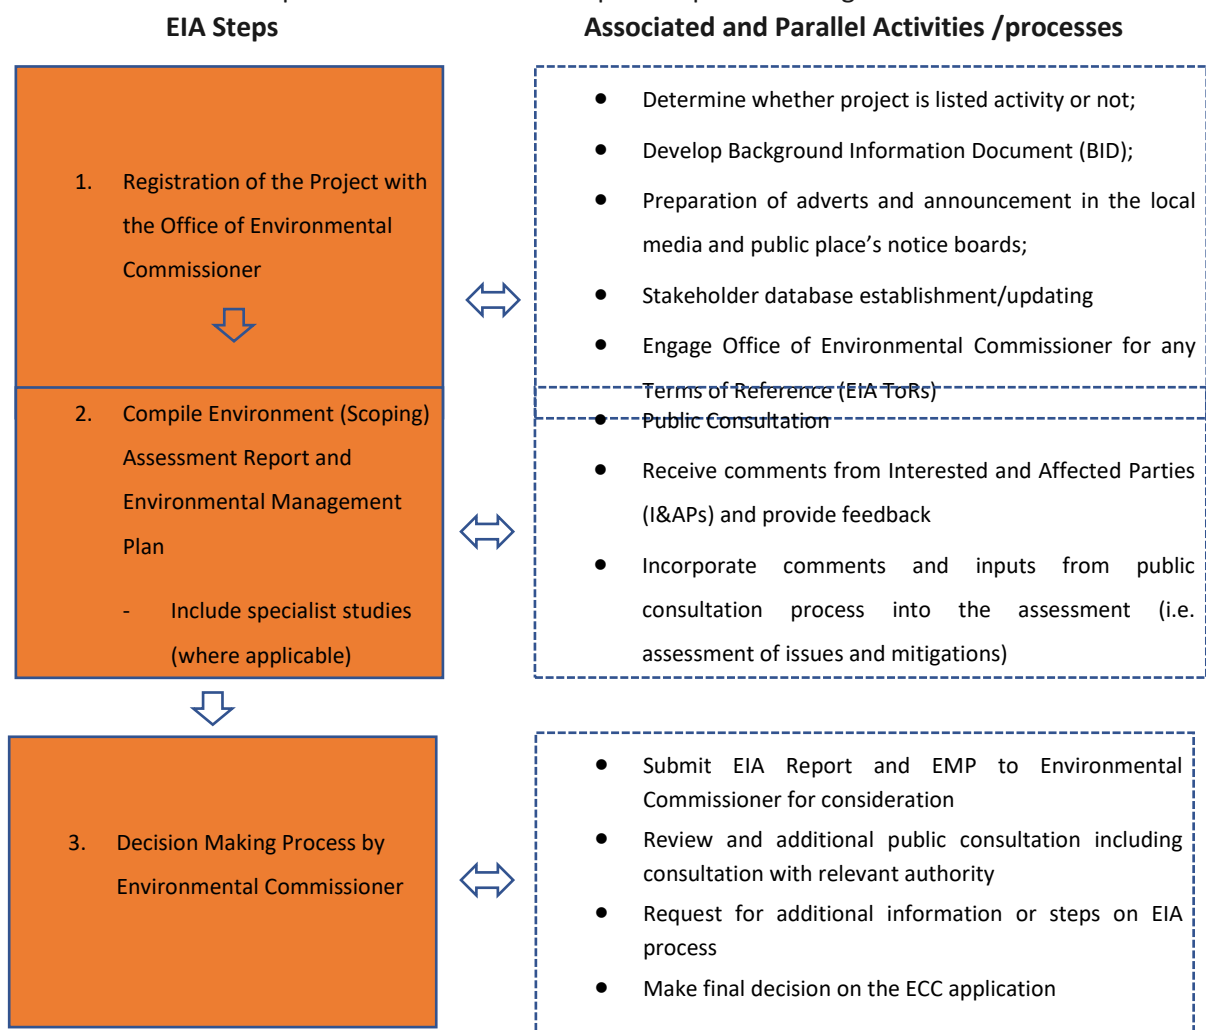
EIA Steps

Associated and Parallel Activities /processes

1. Registration of the Project with the Office of Environmental Commissioner

- Determine whether project is listed activity or not;
- Develop Background Information Document (BID);
- Preparation of adverts and announcement in the local media and public place's notice boards;
- Stakeholder database establishment/updating
- Engage Office of Environmental Commissioner for any Terms of Reference (EIA ToRs)

2. Compile Environment (Scoping) Assessment Report and Environmental Management Plan

- Include specialist studies (where applicable)

- Public Consultation
- Receive comments from Interested and Affected Parties (I&APs) and provide feedback
- Incorporate comments and inputs from public consultation process into the assessment (i.e. assessment of issues and mitigations)

3. Decision Making Process by Environmental Commissioner

- Submit EIA Report and EMP to Environmental Commissioner for consideration
- Review and additional public consultation including consultation with relevant authority
- Request for additional information or steps on EIA process
- Make final decision on the ECC application